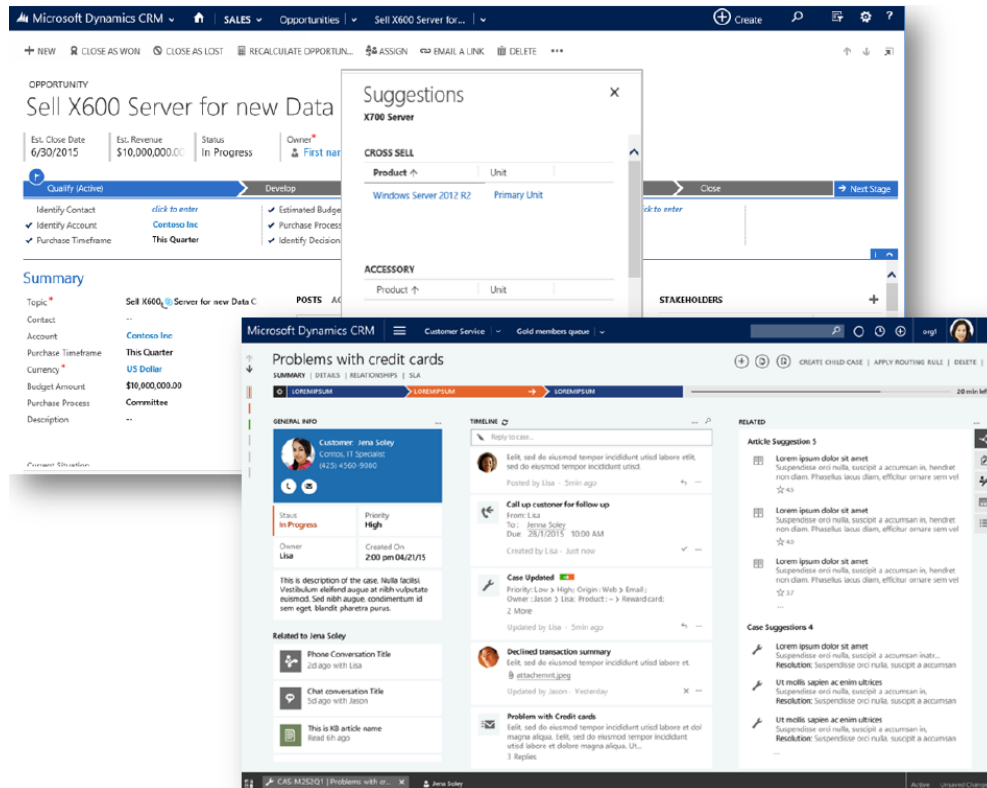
Microsoft Dynamics CRM | SALES | Opportunities | Sell X600 Server for... | Create

+ NEW | CLOSE AS WON | CLOSE AS LOST | RECALCULATE OPPORTUN... | ASSIGN | EMAIL A LINK | DELETE | •••

OPPORTUNITY
Sell X600 Server for new Data

Est. Close Date 6/30/2015 | Est. Revenue $10,000,000.00 | Status In Progress | Owner* First nar

Qualify (Active) | Develop | Close | Next Stage

Identify Contact | click to enter
Identify Account | Contoso Inc
Purchase Timeframe | This Quarter
Estimated Budge
Purchase Process
Identify Decision
click to enter

Summary
Topic* | Sell X600 Server for new Data C
Contact | --
Account | Contoso Inc
Purchase Timeframe | This Quarter
Currency* | US Dollar
Budget Amount | $10,000,000.00
Purchase Process | Committee
Description | --
Current Situation

POSTS AC
STAKEHOLDERS

Suggestions
X700 Server
CROSS SELL
| Product | Unit |
|---|---|
| Windows Server 2012 R2 | Primary Unit |
ACCESSORY
| Product | Unit |
|---|---|

Microsoft Dynamics CRM | Customer Service | Gold members queue | org1

Problems with credit cards
SUMMARY | DETAILS | RELATIONSHIPS | SLA
CREATE CHILD CASE | APPLY ROUTING RULE | DELETE |
LOREMIPSUM | LOREMIPSUM | LOREMIPSUM
20 min lef

GENERAL INFO
Customer: Jena Soley
Contoso, IT Specialist
(425) 4560-9080
Status In Progress | Priority High
Owner Lisa | Created On 2:00 pm 04/21/15
This is description of the case. Nulla facilisi. Vestibulum eleifend augue at nibh vulputate euismod. Sed nibh augue, condimentum id sem eget, blandit pharetra purus.

Related to Jena Soley
Phone Conversation Title
2d ago with Lisa
Chat conversation Title
5d ago with Jason
This is KB article name
Read 6h ago

TIMELINE
Reply to case...
Eelit, sed do eiusmod tempor incididunt utlabore etlit, sed do eiusmod tempor incididunt utisd.
Posted by Lisa · 5min ago
Call up customer for follow up
From: Lisa
To: Jenna Soley
Due: 28/1/2015 10:00 AM
Created by Lisa · Just now
Case Updated
Priority: Low > High; Origin : Web > Email ; Owner : Jason > Lisa; Product : - > Reward card;
2 More
Updated by Lisa · 5min ago
Declined transaction summary
Eelit, sed do eiusmod tempor incididunt utisd labore et.
attachemnt.jpeg
Updated by Jason · Yesterday
Problem with Credit cards
Eelit, sed do eiusmod tempor incididunt utisd labore et dol magna aliqua. Eelit, sed do eiusmod tempor incididunt utisd labore et dolore magna aliqua. Eelit
3 Replies

RELATED
Article Suggestion 5
Lorem ipsum dolor sit amet
Suspendisse orci nulla, suscipit a accumsan in, hendret non diam. Phasellus lacus diam, efficitur ornare sem vel
43
Lorem ipsum dolor sit amet
Suspendisse orci nulla, suscipit a accumsan in, hendret non diam. Phasellus lacus diam, efficitur ornare sem vel
43
Lorem ipsum dolor sit amet
Suspendisse orci nulla, suscipit a accumsan in, hendret non diam. Phasellus lacus diam, efficitur ornare sem vel
37
Case Suggestions 4
Lorem ipsum dolor sit amet
Suspendisse orci nulla, suscipit a accumsan insitr...
Resolution: Suspendisse orci nulla, suscipit a accumsan
Ut mollis sapien ac enim ultrices
Suspendisse orci nulla, suscipit a accumsan in,
Resolution: Suspendisse orci nulla, suscipit a accumsan
Ut mollis sapien ac enim ultrices
Suspendisse orci nulla, suscipit a accumsan in,
Resolution: Suspendisse orci nulla, suscipit a accumsan

CAS-M252Q1 | Problems with cr... | Jena Soley | Active | Unsaved Changes